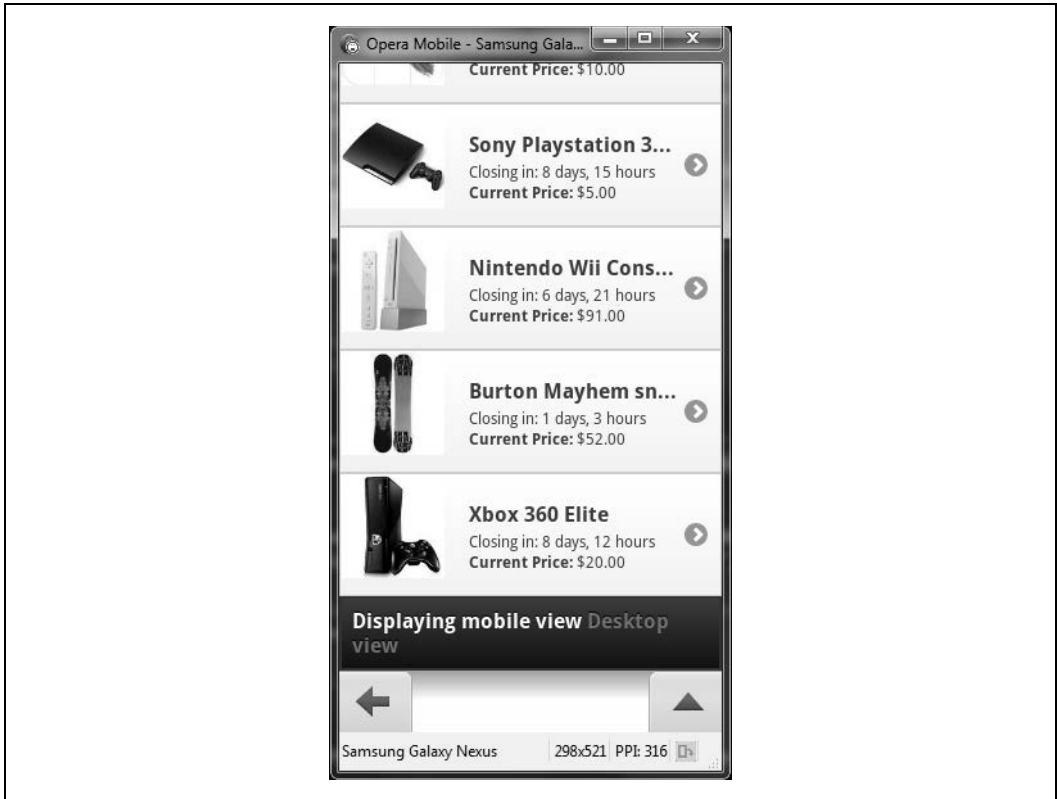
Opera Mobile - Samsung Gala...

Current Price: $10.00

Sony Playstation 3...
Closing in: 8 days, 15 hours
Current Price: $5.00

Nintendo Wii Cons...
Closing in: 6 days, 21 hours
Current Price: $91.00

Burton Mayhem sn...
Closing in: 1 days, 3 hours
Current Price: $52.00

Xbox 360 Elite
Closing in: 8 days, 12 hours
Current Price: $20.00

Displaying mobile view Desktop view

Samsung Galaxy Nexus 298x521 PPI: 316